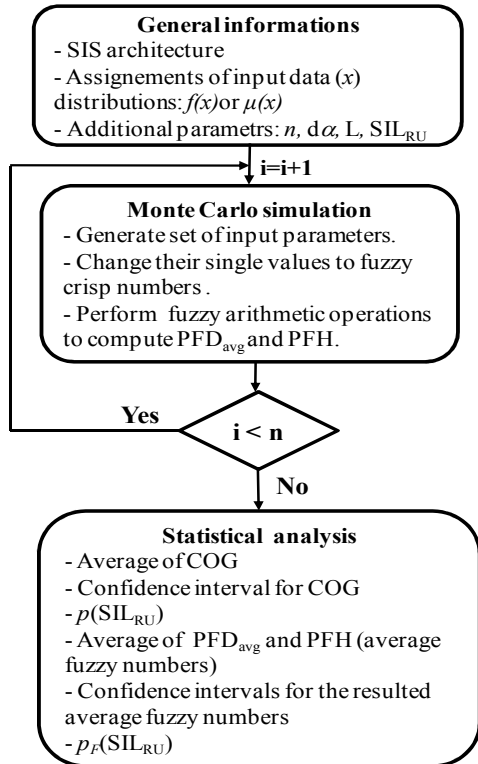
**General informations**
- SIS architecture
- Assignements of input data ($x$) distributions: $f(x)$ or $\mu(x)$
- Additional parameters: $n$, d$\alpha$, L, SIL$_{RU}$

i=i+1

**Monte Carlo simulation**
- Generate set of input parameters.
- Change their single values to fuzzy crisp numbers .
- Perform fuzzy arithmetic operations to compute PFD$_{avg}$ and PFH.

Yes

i < n

No

**Statistical analysis**
- Average of COG
- Confidence interval for COG
- $p$(SIL$_{RU}$)
- Average of PFD$_{avg}$ and PFH (average fuzzy numbers)
- Confidence intervals for the resulted average fuzzy numbers
- $p_F$(SIL$_{RU}$)